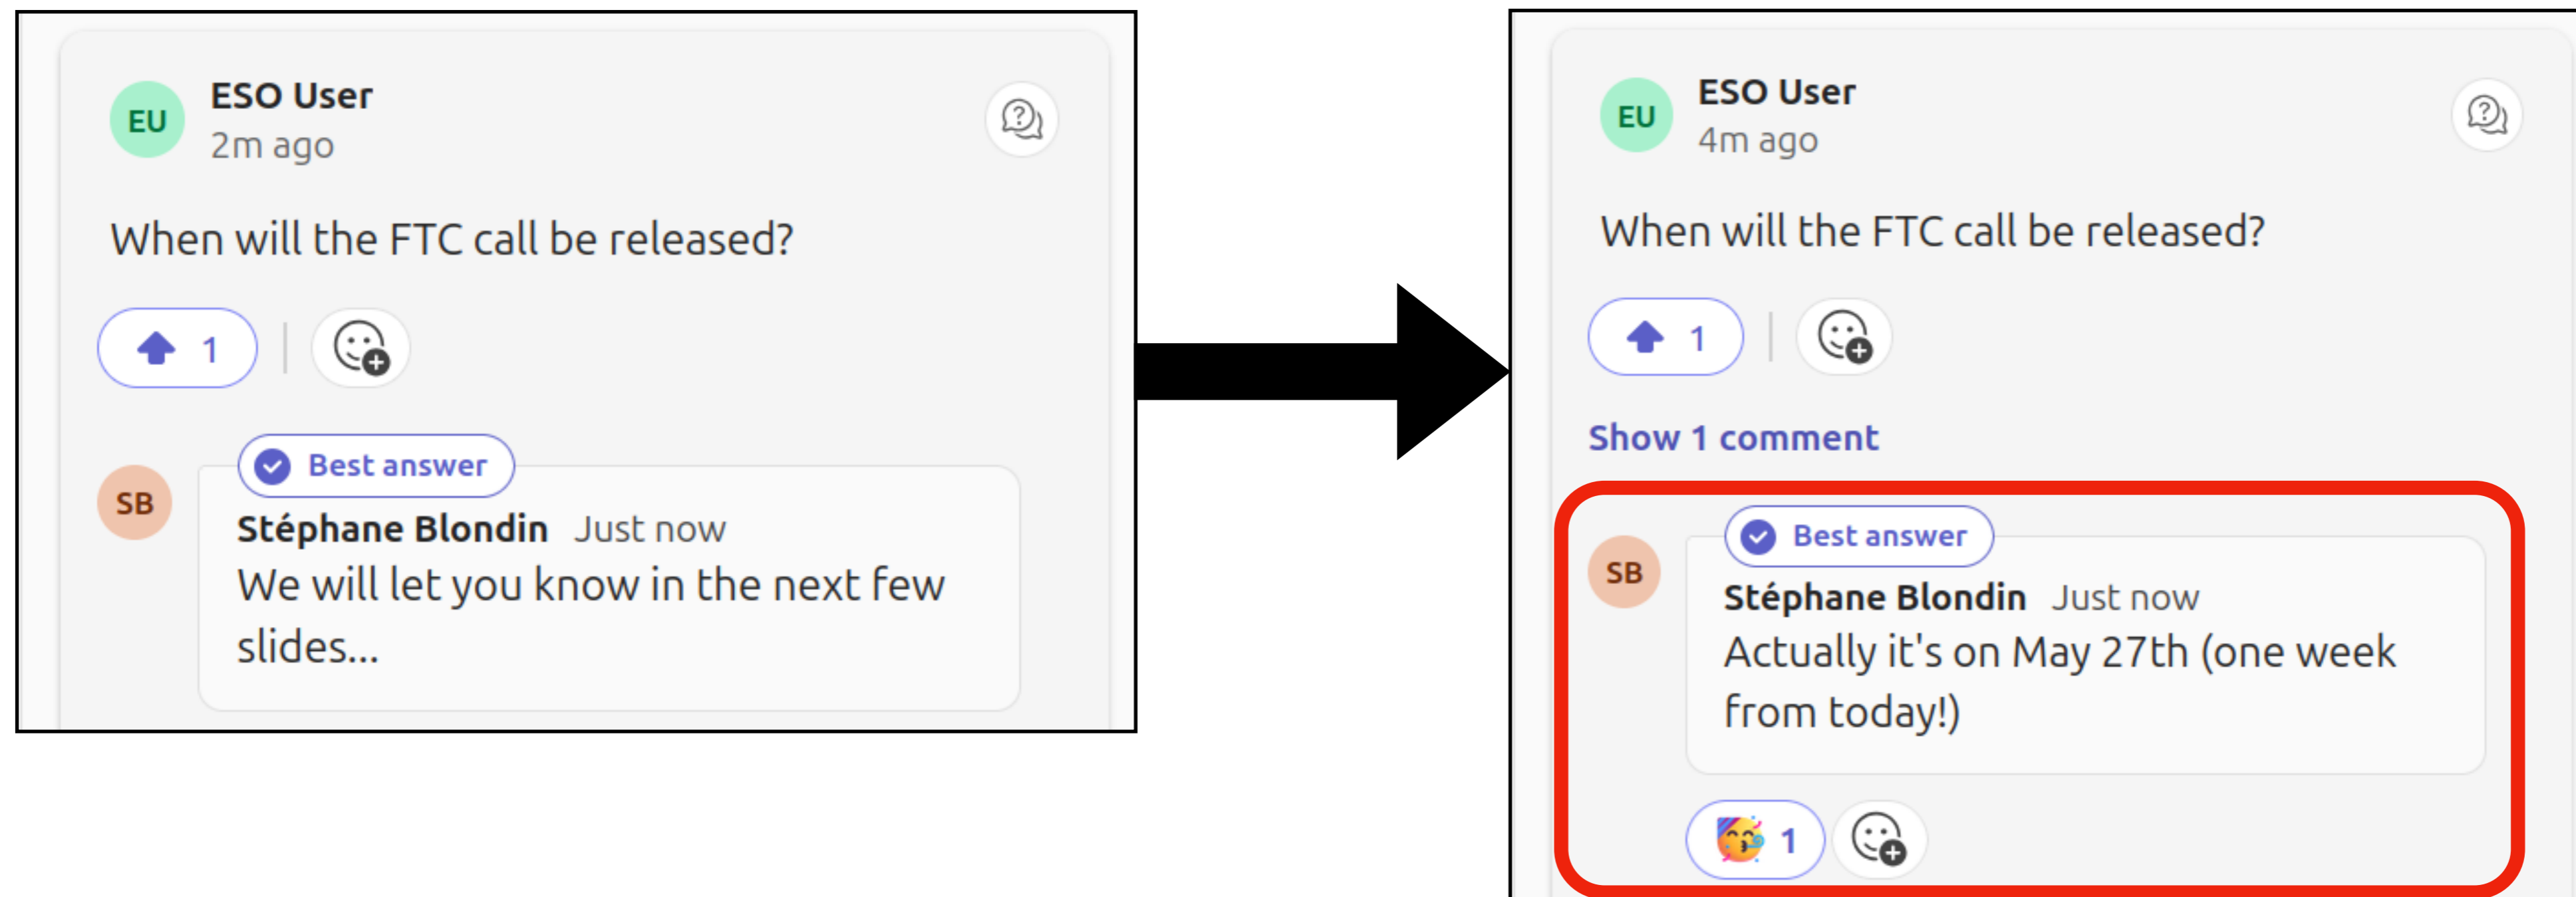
EU
ESO User
2m ago

When will the FTC call be released?

1

SB
Best answer
Stéphane Blondin Just now
We will let you know in the next few slides...

EU
ESO User
4m ago

When will the FTC call be released?

1

Show 1 comment

SB
Best answer
Stéphane Blondin Just now
Actually it's on May 27th (one week from today!)

1